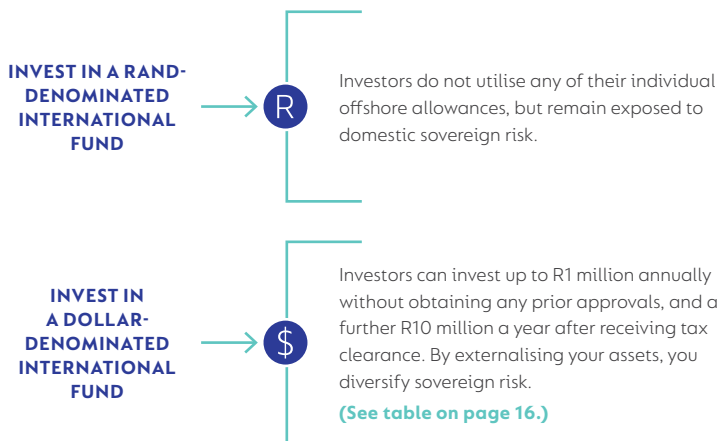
INVEST IN A RAND-DENOMINATED INTERNATIONAL FUND

R

Investors do not utilise any of their individual offshore allowances, but remain exposed to domestic sovereign risk.

INVEST IN A DOLLAR-DENOMINATED INTERNATIONAL FUND

$

Investors can invest up to R1 million annually without obtaining any prior approvals, and a further R10 million a year after receiving tax clearance. By externalising your assets, you diversify sovereign risk.

(See table on page 16.)